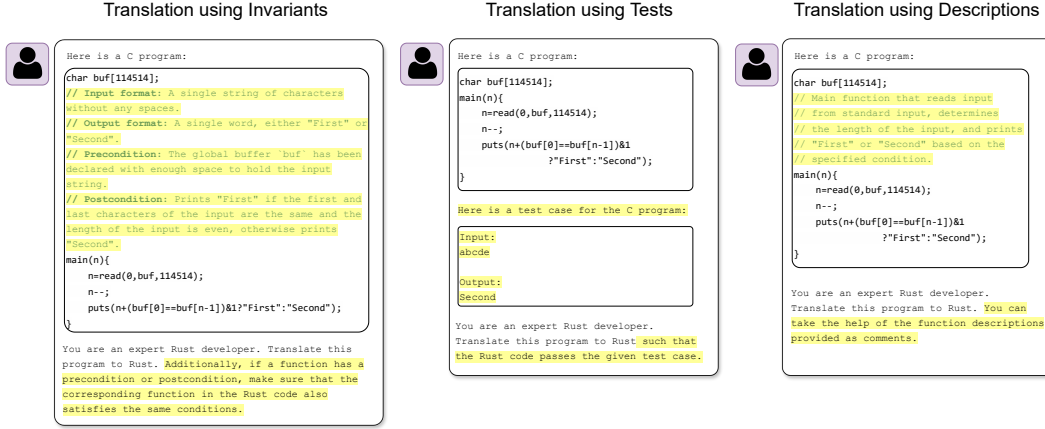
Translation using Invariants

Here is a C program:

char buf[114514];
// Input format: A single string of characters without any spaces.
// Output format: A single word, either "First" or "Second".
// Precondition: The global buffer `buf` has been declared with enough space to hold the input string.
// Postcondition: Prints "First" if the first and last characters of the input are the same and the length of the input is even, otherwise prints "Second".
main(n){
n=read(0,buf,114514);
n--;
puts(n+(buf[0]==buf[n-1])&1?"First":"Second");
}

You are an expert Rust developer. Translate this program to Rust. Additionally, if a function has a precondition or postcondition, make sure that the corresponding function in the Rust code also satisfies the same conditions.

Translation using Tests

Here is a C program:

char buf[114514];
main(n){
n=read(0,buf,114514);
n--;
puts(n+(buf[0]==buf[n-1])&1
?"First":"Second");
}

Here is a test case for the C program:

Input:
abcde

Output:
Second

You are an expert Rust developer. Translate this program to Rust such that the Rust code passes the given test case.

Translation using Descriptions

Here is a C program:

char buf[114514];
// Main function that reads input
// from standard input, determines
// the length of the input, and prints
// "First" or "Second" based on the
// specified condition.
main(n){
n=read(0,buf,114514);
n--;
puts(n+(buf[0]==buf[n-1])&1
?"First":"Second");
}

You are an expert Rust developer. Translate this program to Rust. You can take the help of the function descriptions provided as comments.